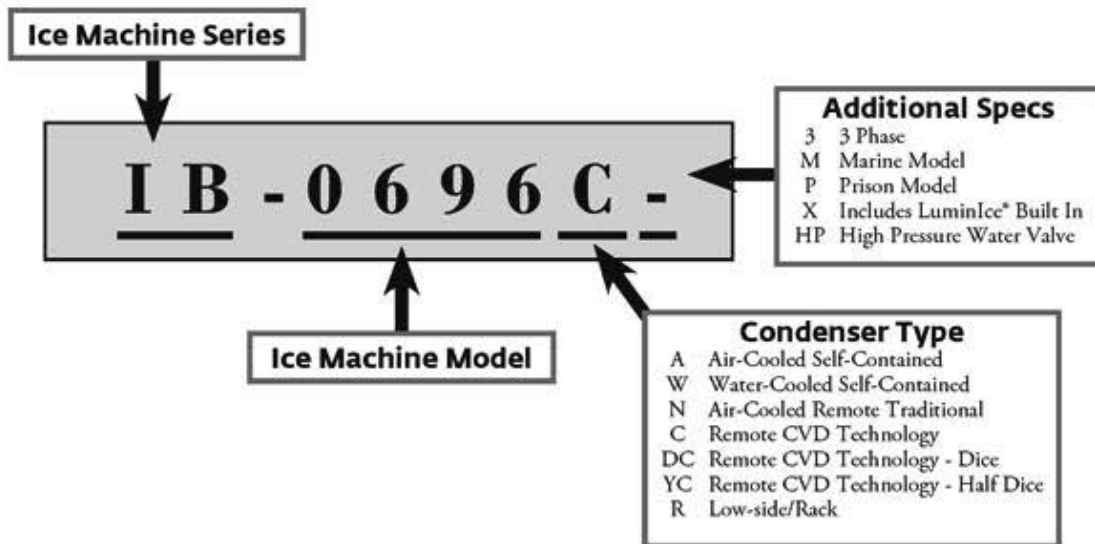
Ice Machine Series

I B - 0 6 9 6 C -

Additional Specs
3 3 Phase
M Marine Model
P Prison Model
X Includes LuminIce® Built In
HP High Pressure Water Valve

Ice Machine Model

Condenser Type
A Air-Cooled Self-Contained
W Water-Cooled Self-Contained
N Air-Cooled Remote Traditional
C Remote CVD Technology
DC Remote CVD Technology - Dice
YC Remote CVD Technology - Half Dice
R Low-side/Rack